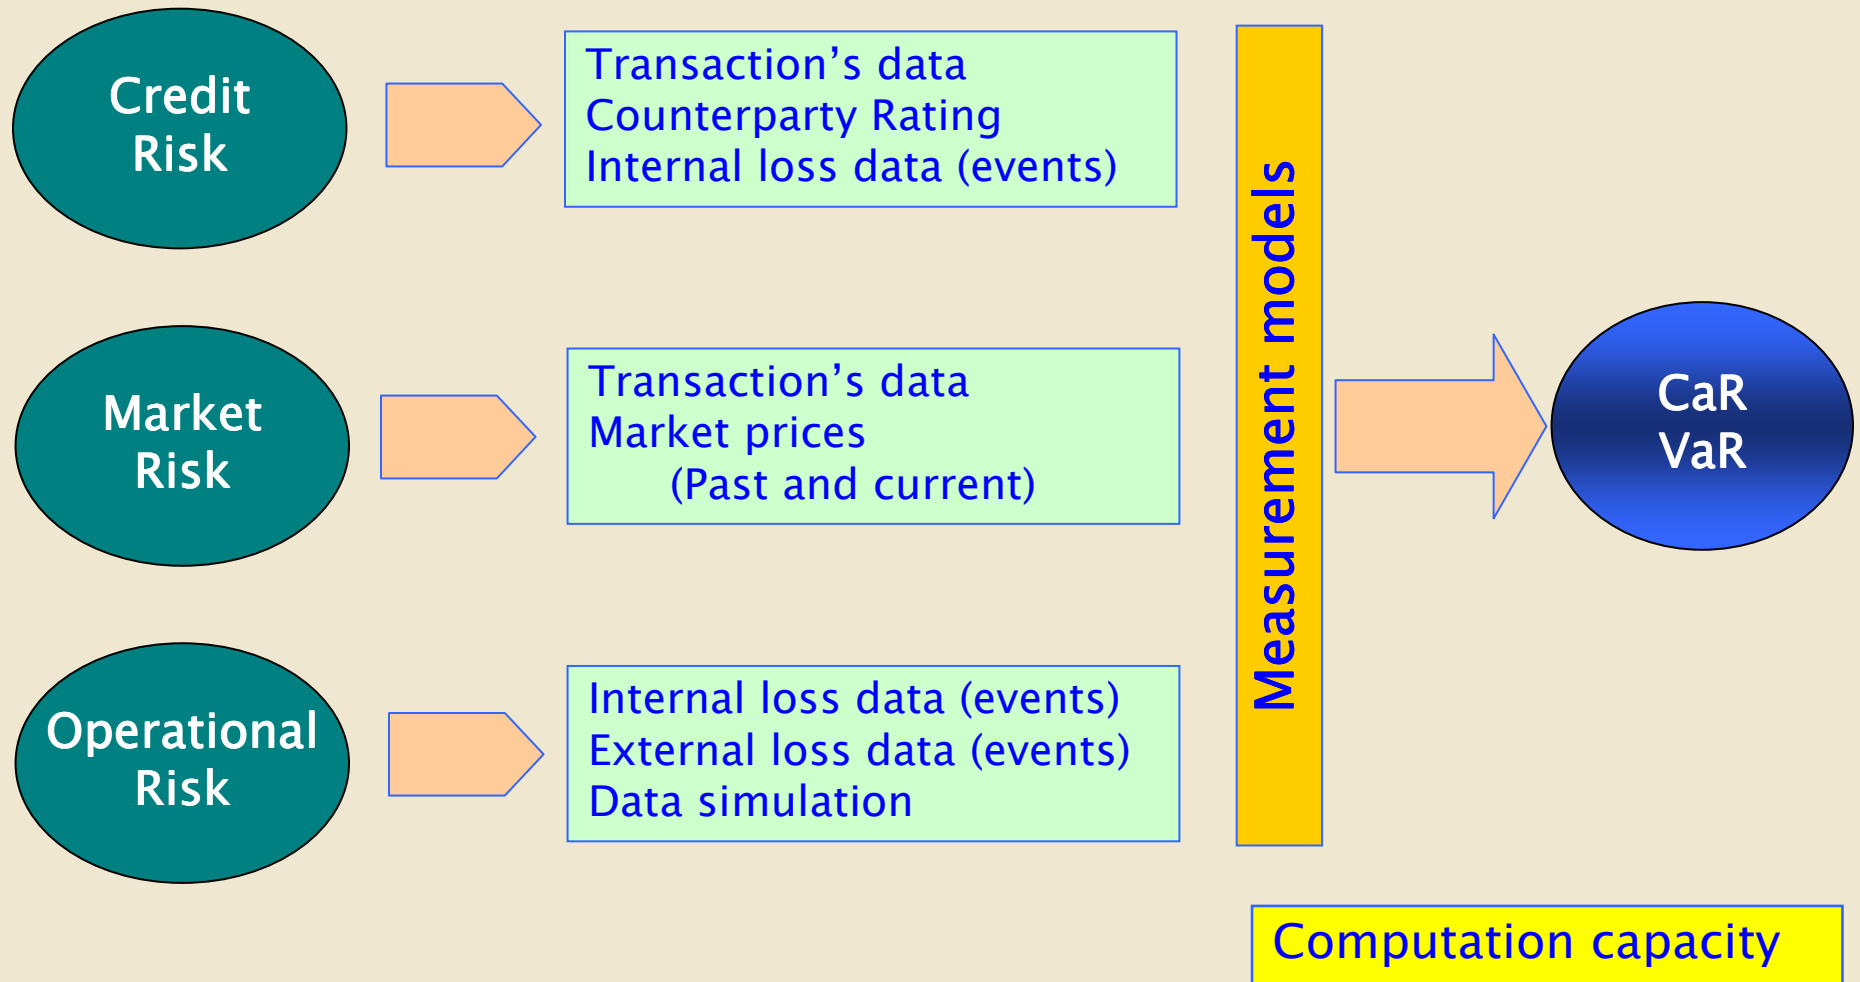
Credit Risk

Transaction’s data
Counterparty Rating
Internal loss data (events)

Market Risk

Transaction’s data
Market prices
(Past and current)

Operational Risk

Internal loss data (events)
External loss data (events)
Data simulation

Measurement models

CaR
VaR

Computation capacity